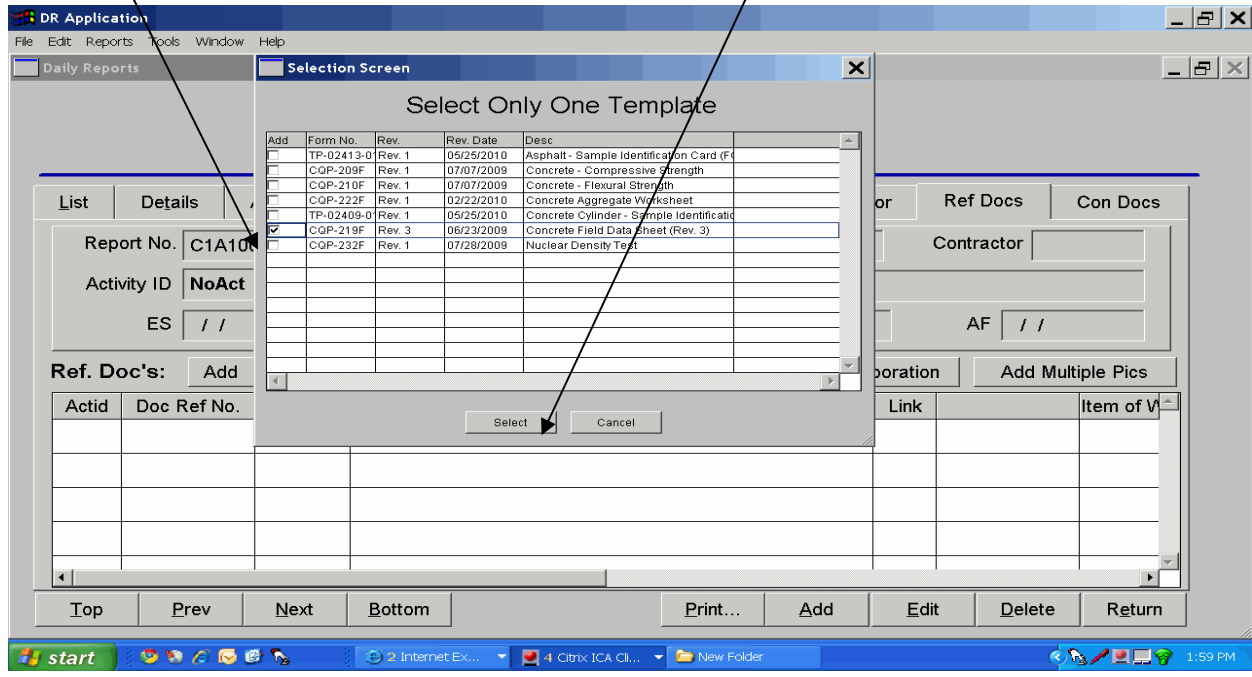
DR Application

File Edit Reports Tools Window Help

Daily Reports

Selection Screen

Select Only One Template

| Add | Form No. | Rev. | Rev. Date | Desc |
|---|---|---|---|---|
| ☐ | TP-02413-0 | Rev. 1 | 05/25/2010 | Asphalt - Sample Identification Card (F |
| ☐ | CQP-209F | Rev. 1 | 07/07/2009 | Concrete - Compressive Strength |
| ☐ | CQP-210F | Rev. 1 | 07/07/2009 | Concrete - Flexural Strength |
| ☐ | CQP-222F | Rev. 1 | 02/22/2010 | Concrete Aggregate Worksheet |
| ☐ | TP-02409-0 | Rev. 1 | 05/25/2010 | Concrete Cylinder - Sample Identificatio |
| ☑ | CQP-219F | Rev. 3 | 06/23/2009 | Concrete Field Data Sheet (Rev. 3) |
| ☐ | CQP-232F | Rev. 1 | 07/28/2009 | Nuclear Density Test |

Select Cancel

List Details Ref Docs Con Docs

Report No. C1A10

Contractor

Activity ID NoAct

ES / / AF / /

Ref. Doc's: Add

Add Multiple Pics

| Actid | Doc Ref No. | | | Link | | Item of W |
|---|---|---|---|---|---|---|

Top Prev Next Bottom Print... Add Edit Delete Return

start 2 Internet Ex... 4 Citrix ICA Cli... New Folder 1:59 PM